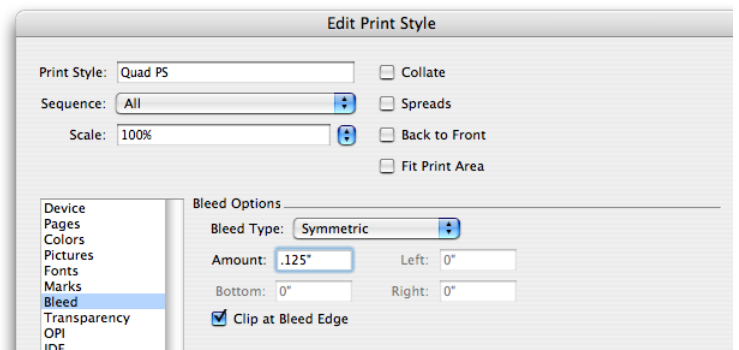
Edit Print Style

Print Style: Quad PS
Sequence: All
Scale: 100%

Collate
Spreads
Back to Front
Fit Print Area

Device
Pages
Colors
Pictures
Fonts
Marks
Bleed
Transparency
OPI
JDF

Bleed Options
Bleed Type: Symmetric
Amount: .125"
Left: 0"
Bottom: 0"
Right: 0"
Clip at Bleed Edge